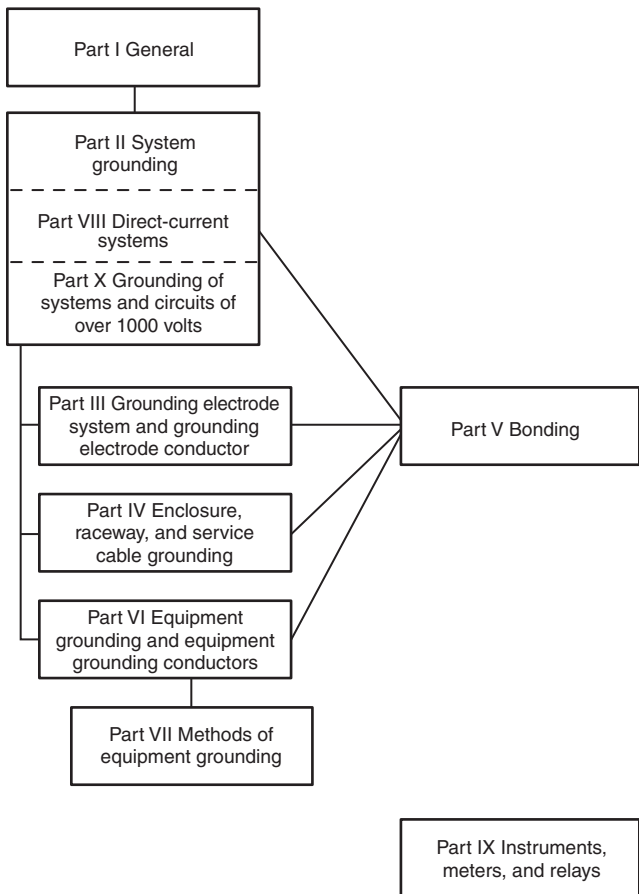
Part I General

Part II System grounding

Part VIII Direct-current systems

Part X Grounding of systems and circuits of over 1000 volts

Part III Grounding electrode system and grounding electrode conductor

Part V Bonding

Part IV Enclosure, raceway, and service cable grounding

Part VI Equipment grounding and equipment grounding conductors

Part VII Methods of equipment grounding

Part IX Instruments, meters, and relays